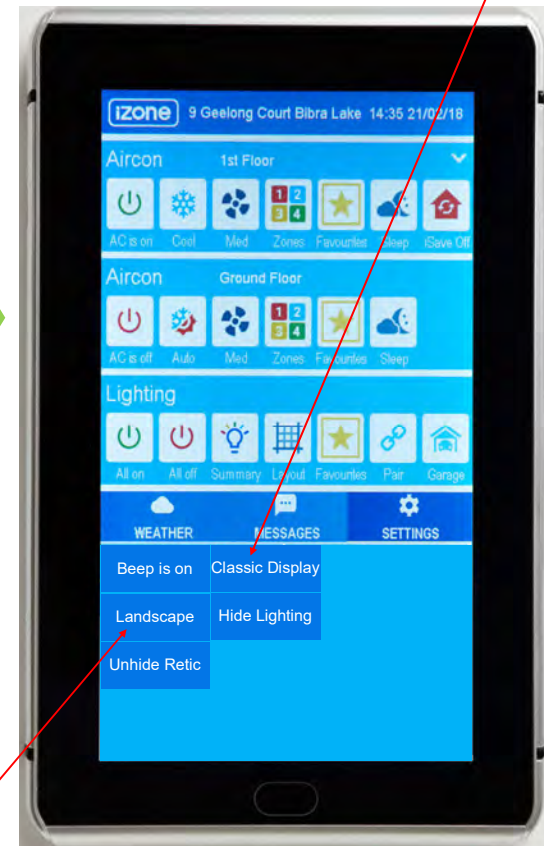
iZone 9 Geelong Court Bibra Lake 14:35 21/02/18

Aircon 1st Floor

AC is on Cool Med Zones Favourites Sleep iSave Off

1 2 3 4

Aircon Ground Floor

AC is off Auto Med Zones Favourites Sleep

1 2 3 4

Lighting

All on All off Summary Layout Favourites Pair Garage

WEATHER MESSAGES SETTINGS

Beep is on Classic Display

Landscape Hide Lighting

Unhide Retic